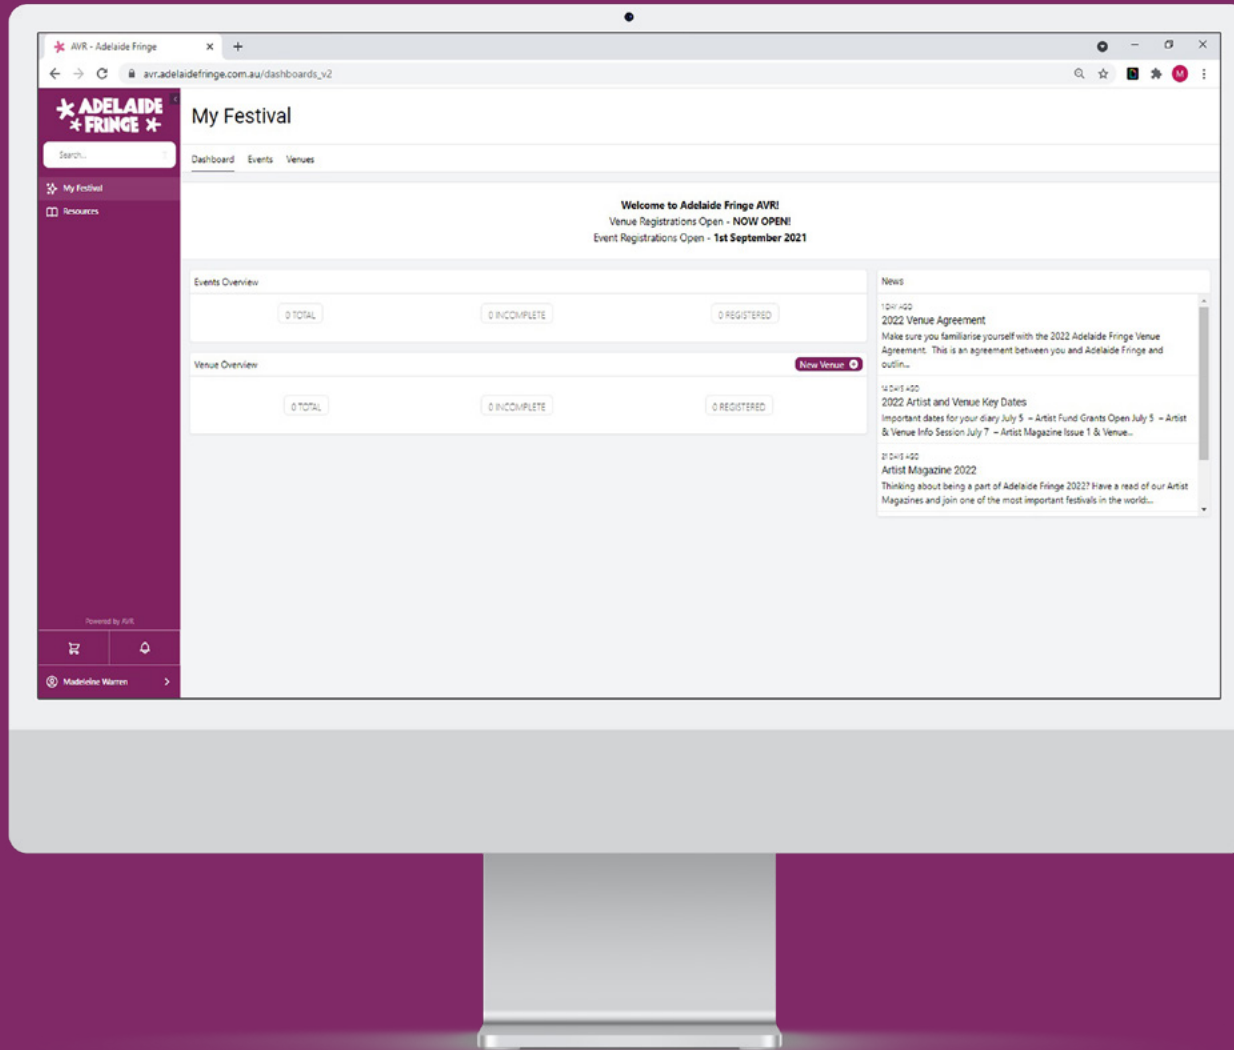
AVR - Adelaide Fringe
avr.adelaidefringe.com.au/dashboards_v2

ADELAIDE FRINGE

Search...

My Festival
Resources

My Festival

Dashboard Events Venues

Welcome to Adelaide Fringe AVR!
Venue Registrations Open - NOW OPEN!
Event Registrations Open - 1st September 2021

Events Overview

0 TOTAL
0 INCOMPLETE
0 REGISTERED

Venue Overview
New Venue

0 TOTAL
0 INCOMPLETE
0 REGISTERED

News

1 DAY AGO
2022 Venue Agreement
Make sure you familiarise yourself with the 2022 Adelaide Fringe Venue Agreement. This is an agreement between you and Adelaide Fringe and outlin...

14 DAYS AGO
2022 Artist and Venue Key Dates
Important dates for your diary July 5 – Artist Fund Grants Open July 5 – Artist & Venue Info Session July 7 – Artist Magazine Issue 1 & Venue...

21 DAYS AGO
Artist Magazine 2022
Thinking about being a part of Adelaide Fringe 2022? Have a read of our Artist Magazines and join one of the most important festivals in the world...

Powered by AVR

Madeleine Warren